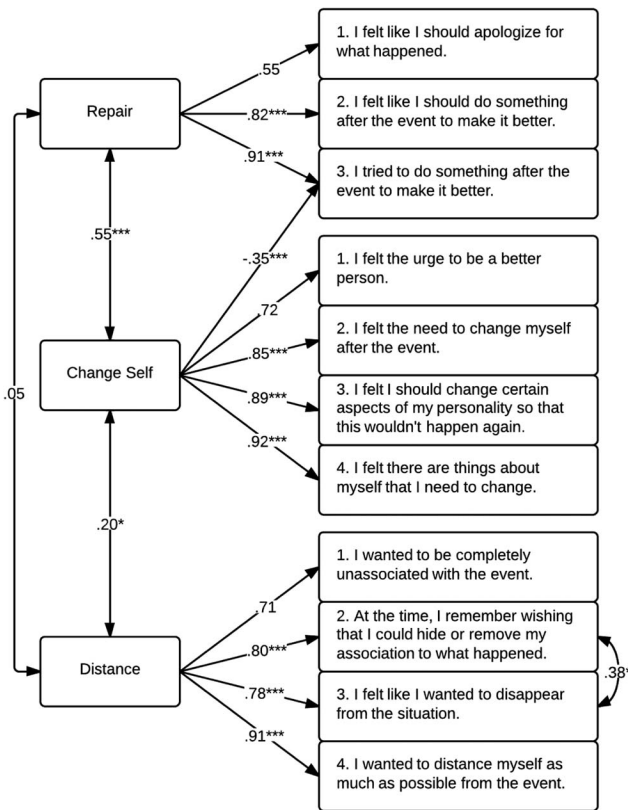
Repair

.55

.82***

.91***

1. I felt like I should apologize for what happened.

2. I felt like I should do something after the event to make it better.

3. I tried to do something after the event to make it better.

.55***

.05

Change Self

-.35***

.72

.85***

.89***

.92***

1. I felt the urge to be a better person.

2. I felt the need to change myself after the event.

3. I felt I should change certain aspects of my personality so that this wouldn't happen again.

4. I felt there are things about myself that I need to change.

.20*

Distance

.71

.80***

.78***

.91***

1. I wanted to be completely unassociated with the event.

2. At the time, I remember wishing that I could hide or remove my association to what happened.

3. I felt like I wanted to disappear from the situation.

4. I wanted to distance myself as much as possible from the event.

.38'